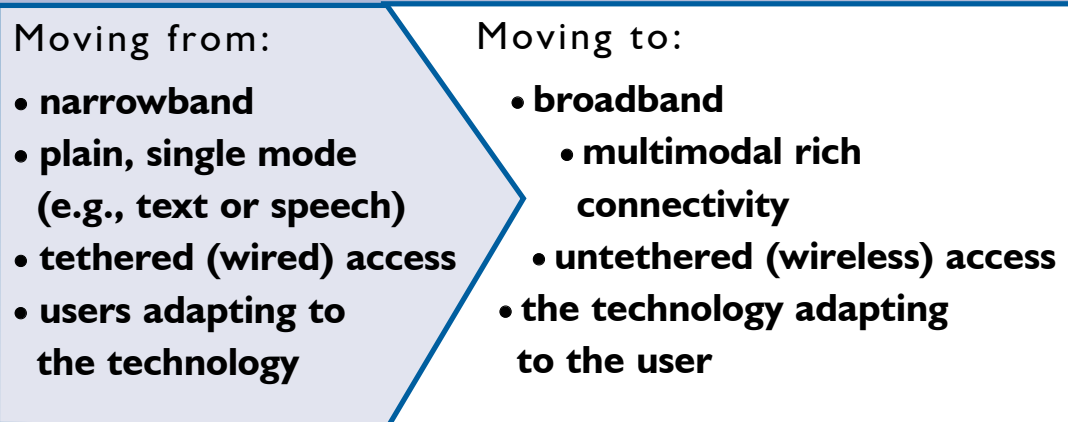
Moving from:
• narrowband
• plain, single mode (e.g., text or speech)
• tethered (wired) access
• users adapting to the technology

Moving to:
• broadband
• multimodal rich connectivity
• untethered (wireless) access
• the technology adapting to the user